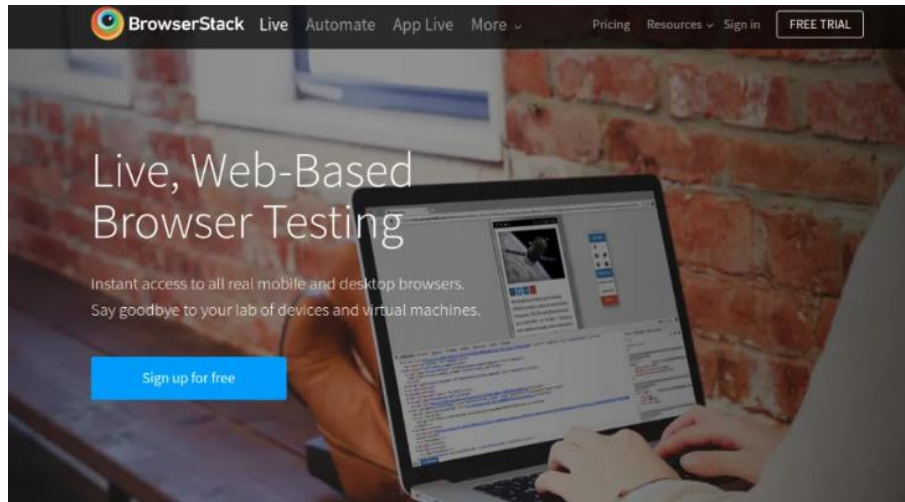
BrowserStack Live Automate App Live More ⌄ Pricing Resources ⌄ Sign in FREE TRIAL

Live, Web-Based Browser Testing

Instant access to all real mobile and desktop browsers. Say goodbye to your lab of devices and virtual machines.

Sign up for free